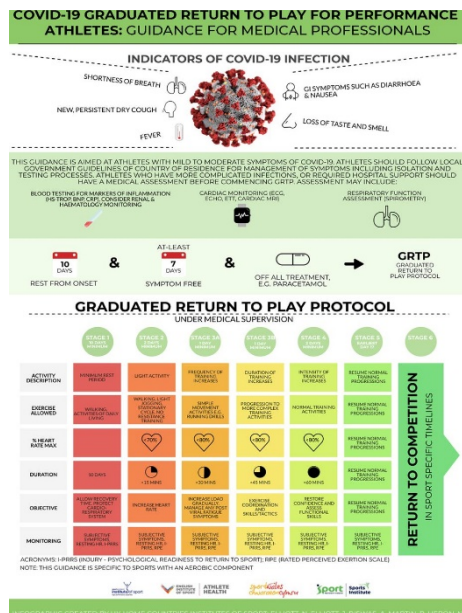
COVID-19 GRADUATED RETURN TO PLAY FOR PERFORMANCE ATHLETES: GUIDANCE FOR MEDICAL PROFESSIONALS

INDICATORS OF COVID-19 INFECTION

SHORTNESS OF BREATH

NEW, PERSISTENT DRY COUGH

FEVER

GI SYMPTOMS SUCH AS DIARRHOEA & NAUSEA

LOSS OF TASTE AND SMELL

THIS GUIDANCE IS AIMED AT ATHLETES WITH MILD TO MODERATE SYMPTOMS OF COVID-19. ATHLETES SHOULD FOLLOW LOCAL GOVERNMENT GUIDELINES OF COUNTRY OF RESIDENCE FOR MANAGEMENT OF SYMPTOMS INCLUDING ISOLATION AND TESTING PROCESSES. ATHLETES WHO HAVE MORE COMPLICATED INFECTIONS, OR REQUIRED HOSPITAL SUPPORT SHOULD HAVE A MEDICAL ASSESSMENT BEFORE COMMENCING GRTP. ASSESSMENT MAY INCLUDE:

BLOOD TESTING FOR MARKERS OF INFLAMMATION (HS TROP BNP CRP), CONSIDER RENAL & HAEMATOLOGY MONITORING

CARDIAC MONITORING (ECG, ECHO, ETT, CARDIAC MRI)

RESPIRATORY FUNCTION ASSESSMENT (SPIROMETRY)

10 DAYS REST FROM ONSET

&

AT LEAST 7 DAYS SYMPTOM FREE

&

OFF ALL TREATMENT, E.G. PARACETAMOL

GRTP GRADUATED RETURN TO PLAY PROTOCOL

GRADUATED RETURN TO PLAY PROTOCOL
UNDER MEDICAL SUPERVISION

| | STAGE 1 | STAGE 2 | STAGE 3A | STAGE 3B | STAGE 4 | STAGE 5 | STAGE 6 |
|---|---|---|---|---|---|---|---|
| ACTIVITY DESCRIPTION | MINIMUM REST PERIOD | LIGHT ACTIVITY | FREQUENCY OF TRAINING INCREASES | DURATION OF TRAINING INCREASES | INTENSITY OF TRAINING INCREASES | RESUME NORMAL TRAINING PROGRESSIONS | RETURN TO COMPETITION IN SPORT SPECIFIC TIMELINES |
| EXERCISE ALLOWED | WALKING, ACTIVITIES OF DAILY LIVING | WALKING, LIGHT JOGGING, STATIONARY CYCLE, NO RESISTANCE TRAINING | SIMPLE MOVEMENT ACTIVITIES E.G. RUNNING DRILLS | PROGRESSION TO MORE COMPLEX TRAINING ACTIVITIES | NORMAL TRAINING ACTIVITIES | RESUME NORMAL TRAINING PROGRESSIONS | |
| % HEART RATE MAX | | <70% | <80% | <80% | <80% | RESUME NORMAL TRAINING PROGRESSIONS | |
| DURATION | 10 DAYS | <15 MINS | <30 MINS | <45 MINS | <60MINS | RESUME NORMAL TRAINING PROGRESSIONS | |
| OBJECTIVE | ALLOW RECOVERY TIME, PROTECT CARDIO-RESPIRATORY SYSTEM | INCREASE HEART RATE | INCREASE LOAD GRADUALLY, MANAGE ANY POST VIRAL FATIGUE SYMPTOMS | EXERCISE COORDINATION AND SKILLS/TACTICS | RESTORE CONFIDENCE AND ASSESS FUNCTIONAL SKILLS | | |
| MONITORING | SUBJECTIVE SYMPTOMS, RESTING HR & I-PRRS | SUBJECTIVE SYMPTOMS, RESTING HR & I-PRRS, RPE | SUBJECTIVE SYMPTOMS, RESTING HR & I-PRRS, RPE | SUBJECTIVE SYMPTOMS, RESTING HR & I-PRRS, RPE | SUBJECTIVE SYMPTOMS, RESTING HR & I-PRRS, RPE | SUBJECTIVE SYMPTOMS, RESTING HR & I-PRRS, RPE | |

ACRONYMS: I-PRRS (INJURY - PSYCHOLOGICAL READINESS TO RETURN TO SPORT); RPE (RATED PERCEIVED EXERTION SCALE)
NOTE: THIS GUIDANCE IS SPECIFIC TO SPORTS WITH AN AEROBIC COMPONENT

ATHLETE HEALTH

Sport Institute